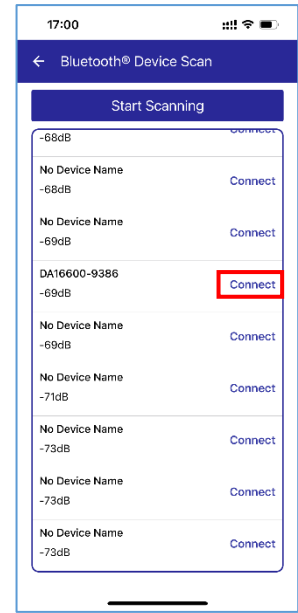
17:00

← Bluetooth® Device Scan

Start Scanning

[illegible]
-68dB

No Device Name
-68dB
Connect

No Device Name
-69dB
Connect

DA16600-9386
-69dB
Connect

No Device Name
-69dB
Connect

No Device Name
-71dB
Connect

No Device Name
-73dB
Connect

No Device Name
-73dB
Connect

No Device Name
-73dB
Connect